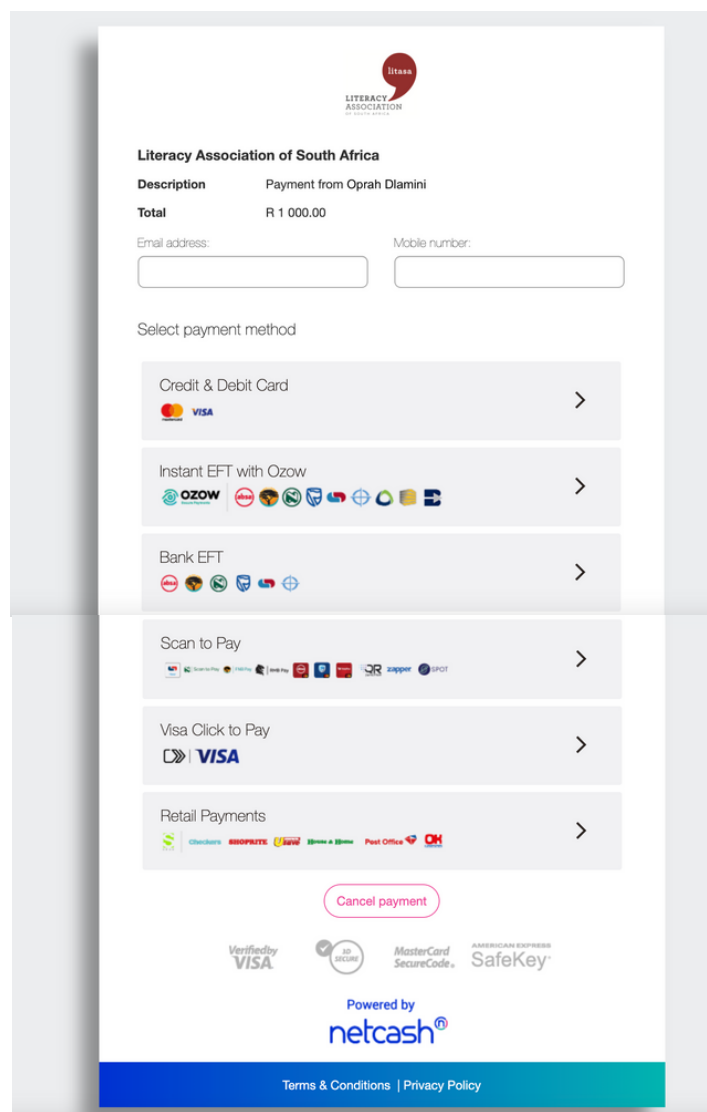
litasa
LITERACY ASSOCIATION OF SOUTH AFRICA

Literacy Association of South Africa

| Description | Payment from Oprah Dlamini |
|---|---|
| Total | R 1 000.00 |

Email address:

Mobile number:

Select payment method

Credit & Debit Card
VISA

Instant EFT with Ozow
OZOW absa

Bank EFT
absa

Scan to Pay
Scan to Pay FNB Pay QR zapper SPOT

Visa Click to Pay
VISA

Retail Payments
Checkers SHOPRITE Usave House & Home Post Office OK

Cancel payment

Verified by VISA 3D SECURE MasterCard SecureCode. AMERICAN EXPRESS SafeKey

Powered by
netcash

Terms & Conditions | Privacy Policy